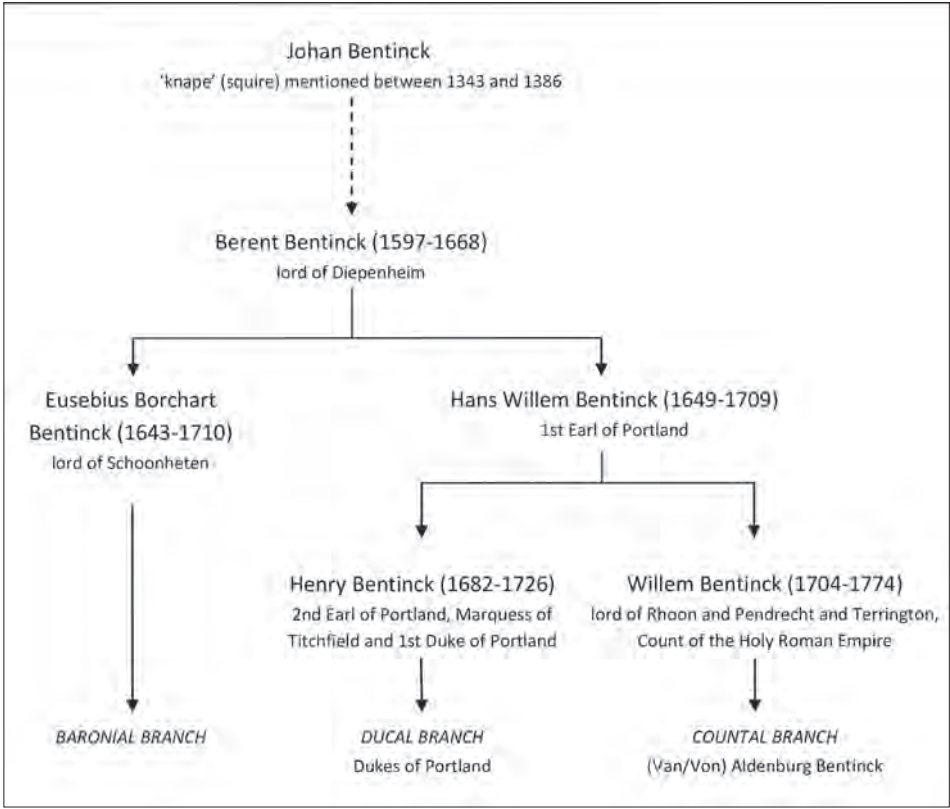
Johan Bentinck
'knape' (squire) mentioned between 1343 and 1386

Berent Bentinck (1597-1668)
lord of Diepenheim

Eusebius Borchart Bentinck (1643-1710)
lord of Schoonheten

Hans Willem Bentinck (1649-1709)
1st Earl of Portland

Henry Bentinck (1682-1726)
2nd Earl of Portland, Marquess of Titchfield and 1st Duke of Portland

Willem Bentinck (1704-1774)
lord of Rhoon and Pendrecht and Terrington, Count of the Holy Roman Empire

*BARONIAL BRANCH*

*DUCAL BRANCH*
Dukes of Portland

*COUNTAL BRANCH*
(Van/Von) Aldenburg Bentinck